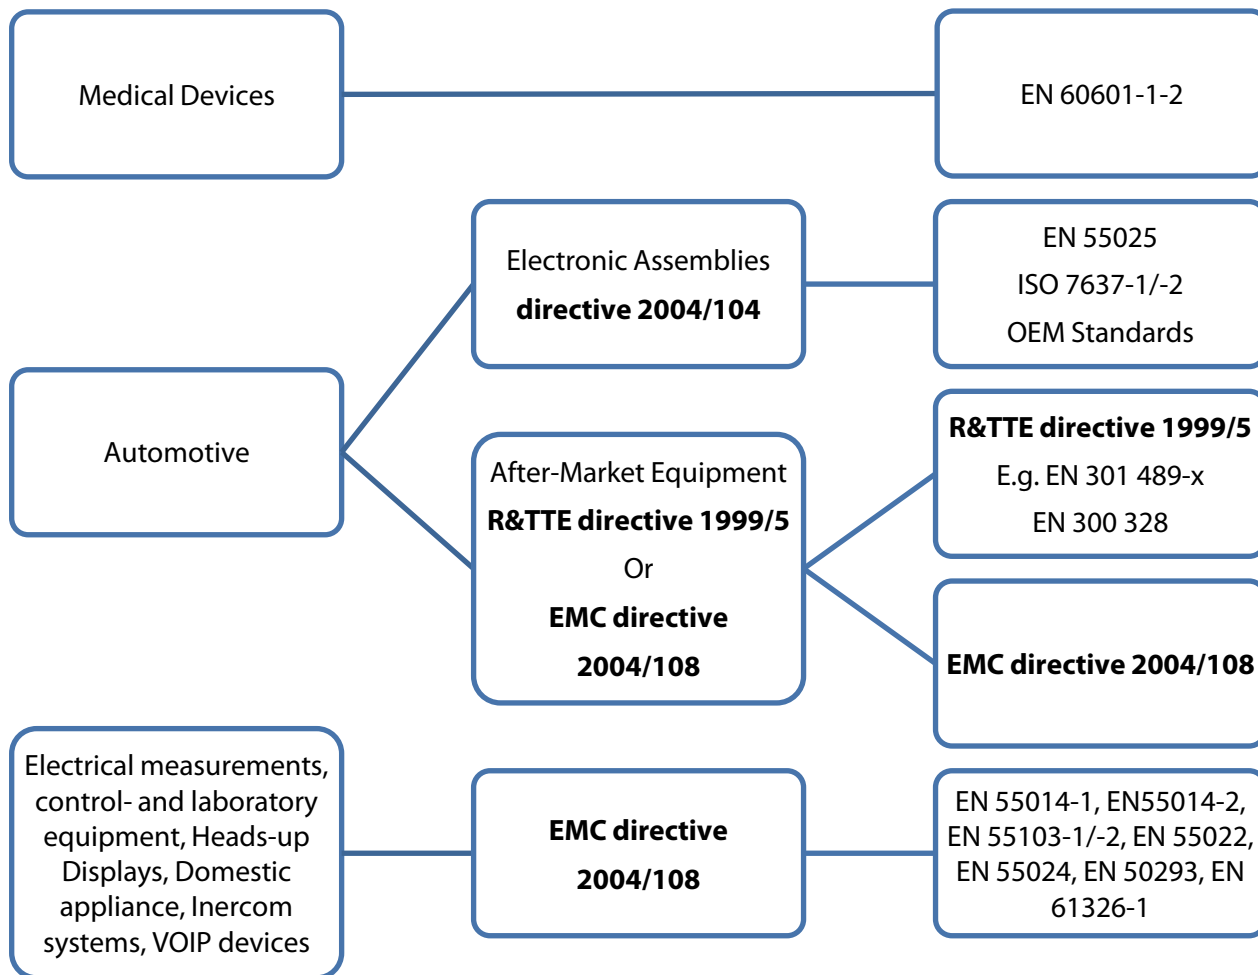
Medical Devices

EN 60601-1-2

Automotive

Electronic Assemblies
**directive 2004/104**

EN 55025
ISO 7637-1/-2
OEM Standards

After-Market Equipment
**R&TTE directive 1999/5**
Or
**EMC directive 2004/108**

**R&TTE directive 1999/5**
E.g. EN 301 489-x
EN 300 328

**EMC directive 2004/108**

Electrical measurements, control- and laboratory equipment, Heads-up Displays, Domestic appliance, Inercom systems, VOIP devices

**EMC directive 2004/108**

EN 55014-1, EN55014-2, EN 55103-1/-2, EN 55022, EN 55024, EN 50293, EN 61326-1